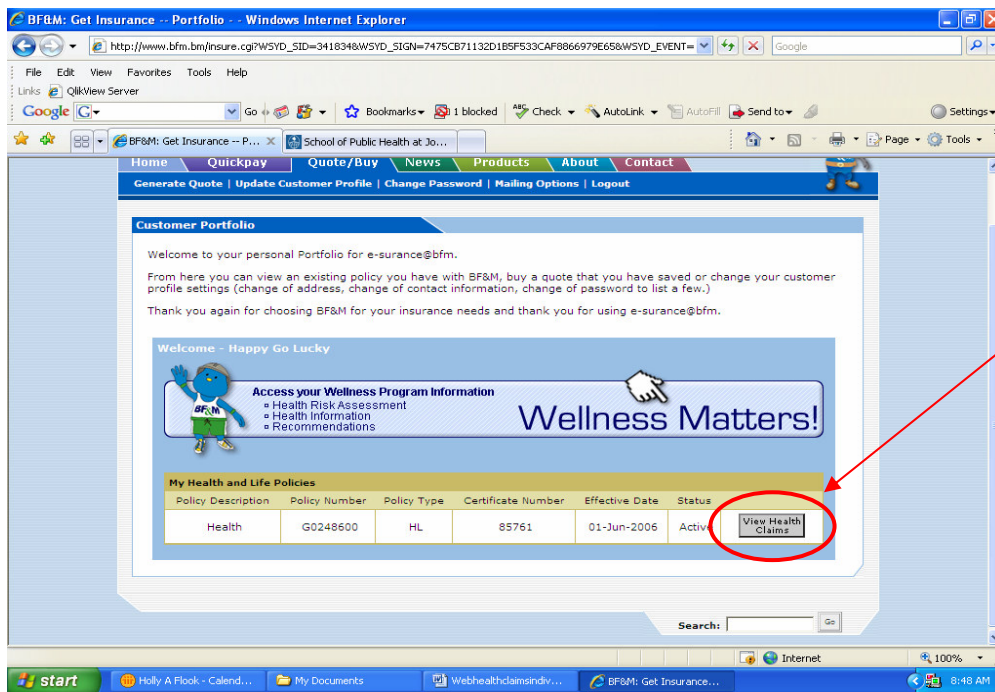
BF&M: Get Insurance -- Portfolio - - Windows Internet Explorer

http://www.bfm.bm/insure.cgi?WSYD_SID=341834&WSYD_SIGN=7475CB71132D1B5F533CAF8866979E65&WSYD_EVENT=

Google

File Edit View Favorites Tools Help

Links QlikView Server

Google G Go Bookmarks 1 blocked Check AutoLink AutoFill Send to Settings

BF&M: Get Insurance -- P... School of Public Health at Jo...

Page Tools

Home Quickpay Quote/Buy News Products About Contact

Generate Quote | Update Customer Profile | Change Password | Mailing Options | Logout

Customer Portfolio

Welcome to your personal Portfolio for e-surance@bfm.

From here you can view an existing policy you have with BF&M, buy a quote that you have saved or change your customer profile settings (change of address, change of contact information, change of password to list a few.)

Thank you again for choosing BF&M for your insurance needs and thank you for using e-surance@bfm.

Welcome - Happy Go Lucky

BF&M

Access your Wellness Program Information
▫ Health Risk Assessment
▫ Health Information
▫ Recommendations

Wellness Matters!

My Health and Life Policies

| Policy Description | Policy Number | Policy Type | Certificate Number | Effective Date | Status | |
|---|---|---|---|---|---|---|
| Health | G0248600 | HL | 85761 | 01-Jun-2006 | Active | View Health Claims |

Search: Go

Internet 100%

start Holly A Flook - Calend... My Documents Webhealthclaimsindiv... BF&M: Get Insurance... 8:48 AM